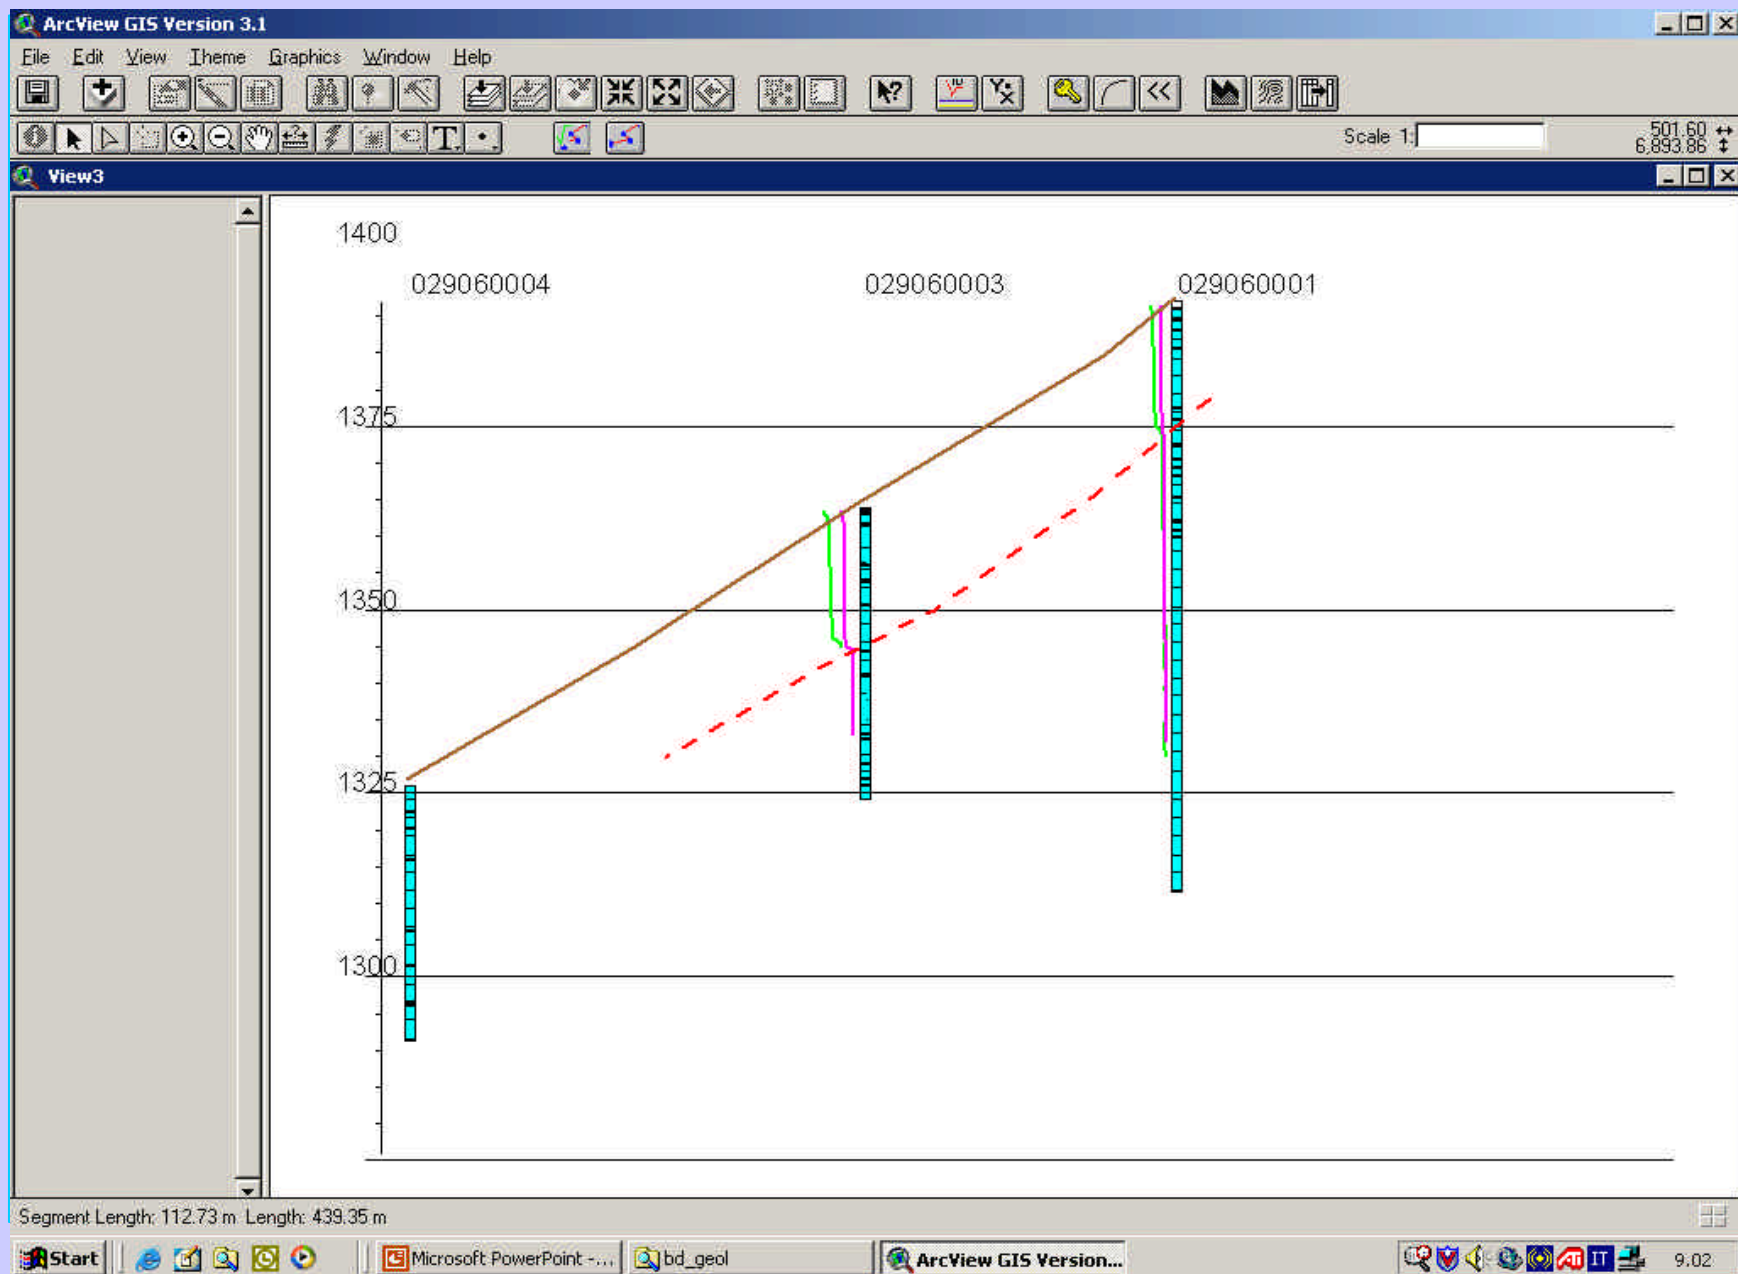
ArcView GIS Version 3.1

File Edit View Theme Graphics Window Help

Scale 1:

501.60
6,893.86

View3

1400

029060004 029060003 029060001

1375

1350

1325

1300

Segment Length: 112.73 m Length: 439.35 m

Start

Microsoft PowerPoint -...

bd_geol

ArcView GIS Version...

9.02